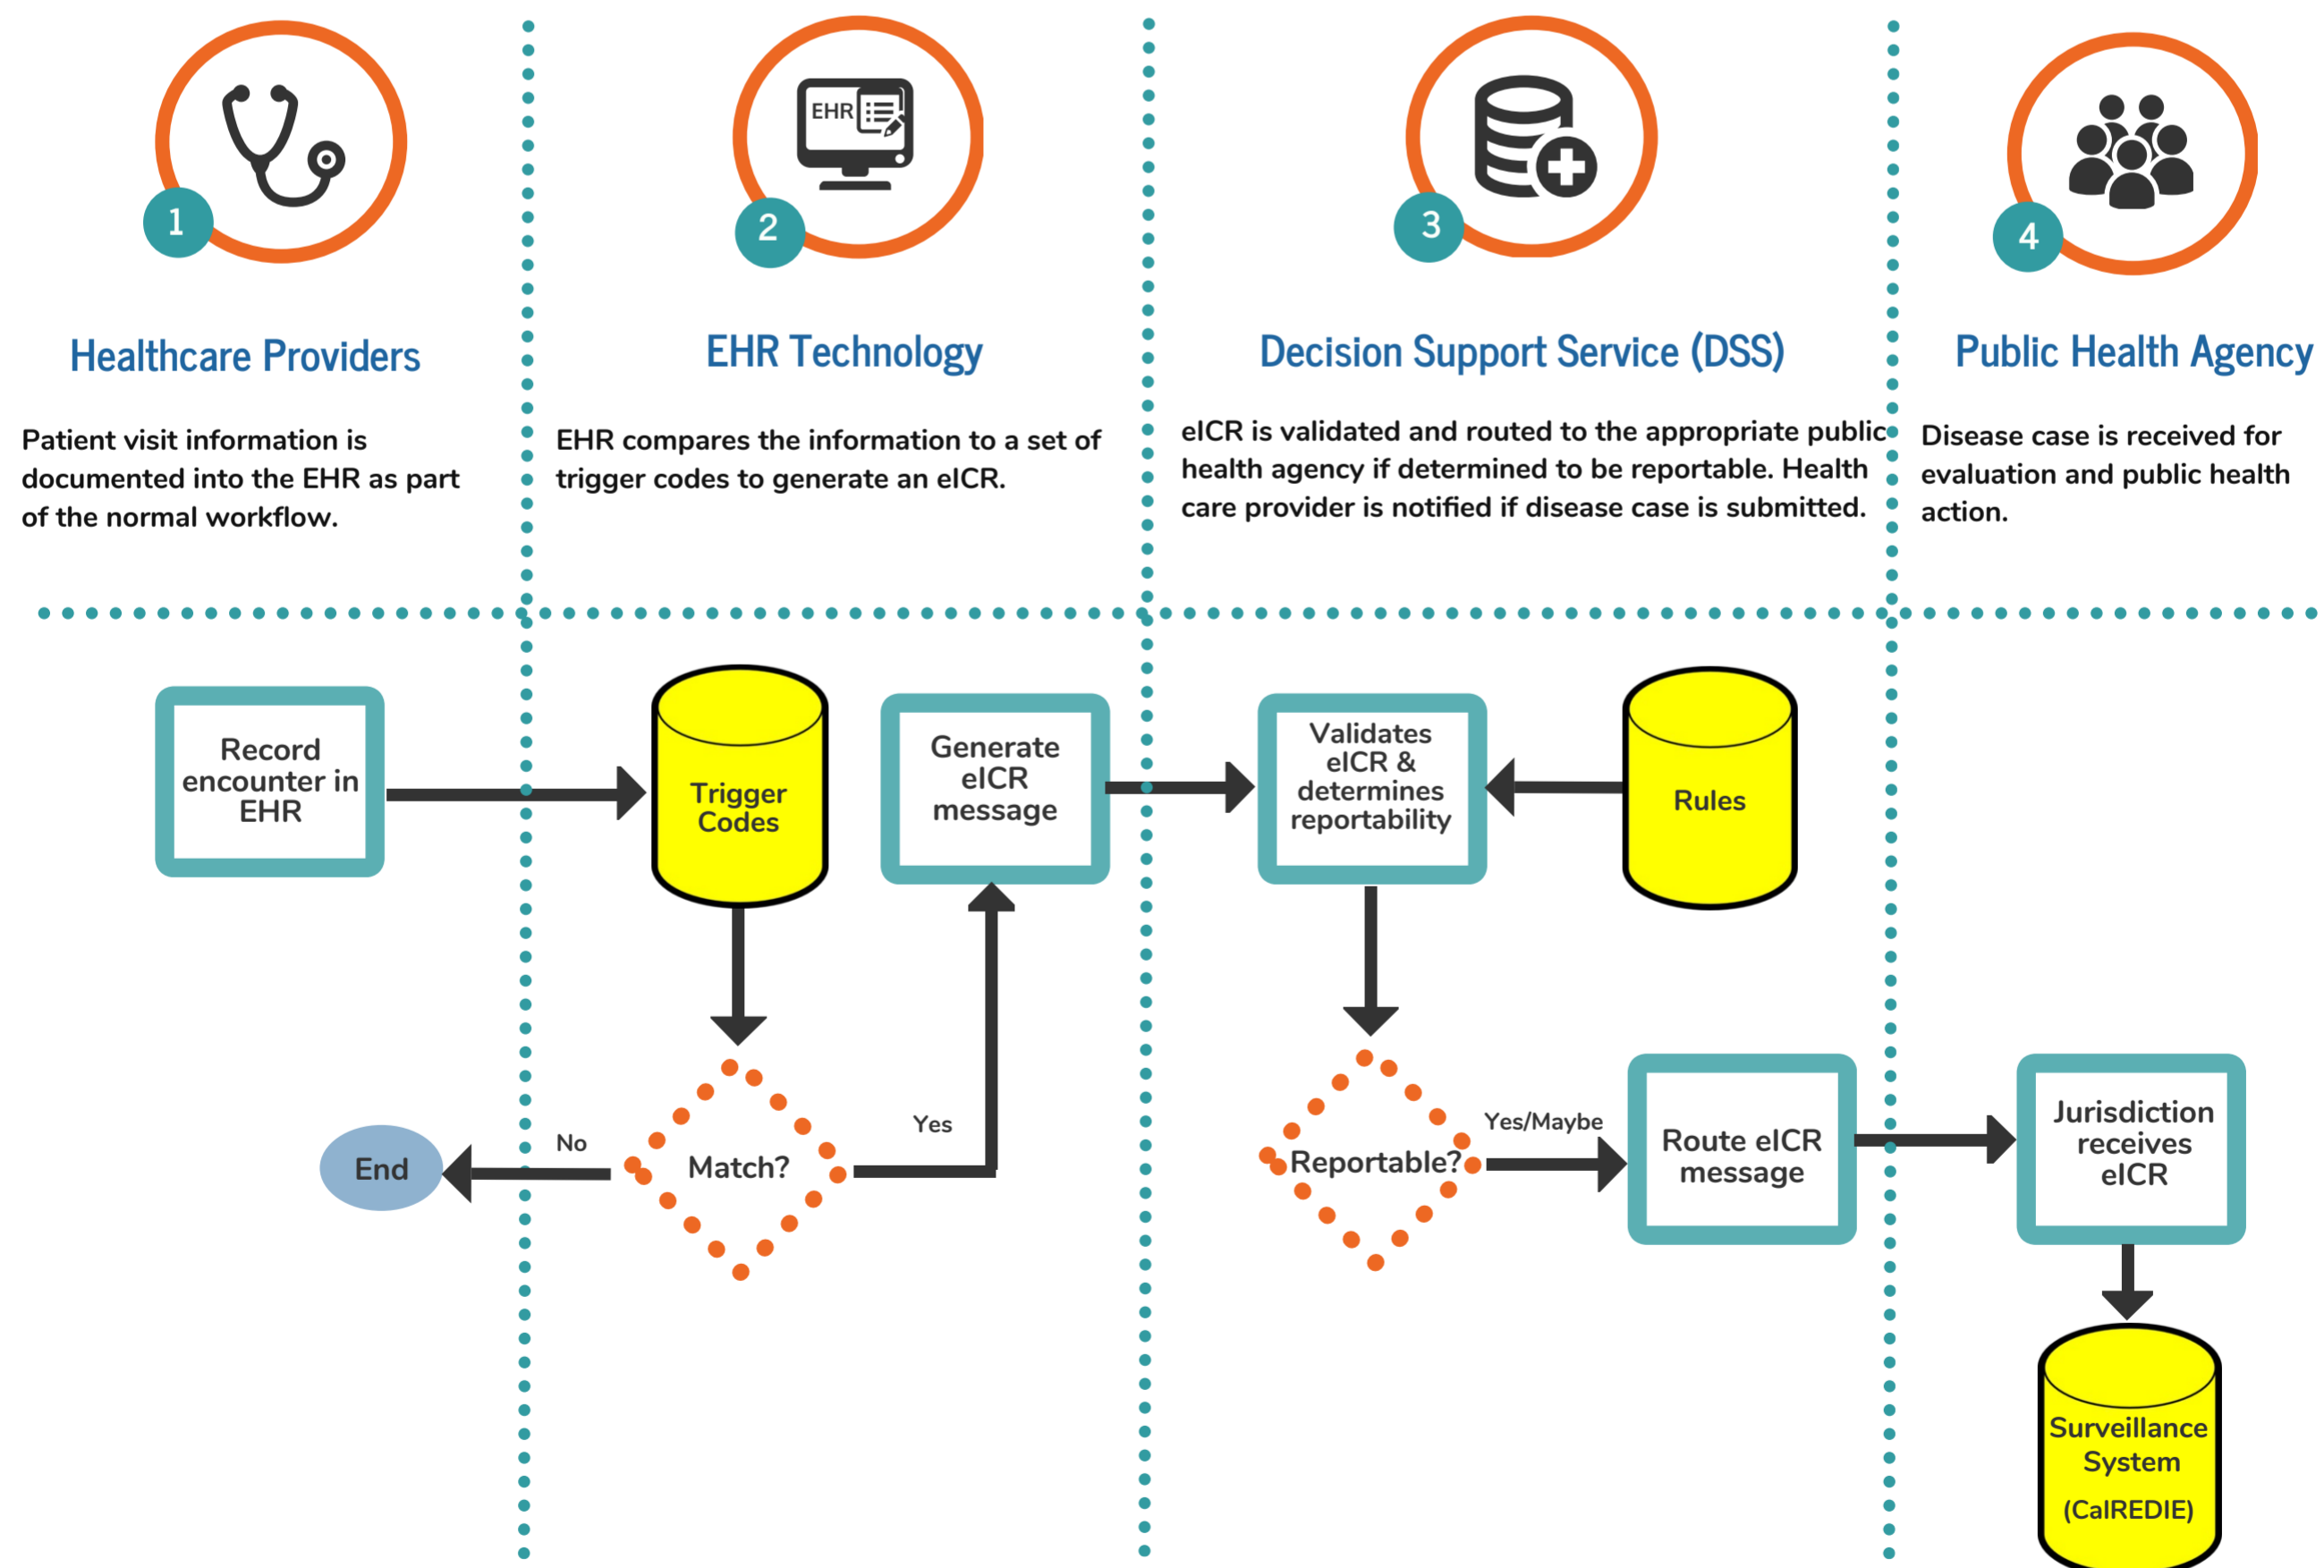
1

Healthcare Providers

Patient visit information is documented into the EHR as part of the normal workflow.

EHR

2

EHR Technology

EHR compares the information to a set of trigger codes to generate an eICR.

3

Decision Support Service (DSS)

eICR is validated and routed to the appropriate public health agency if determined to be reportable. Health care provider is notified if disease case is submitted.

4

Public Health Agency

Disease case is received for evaluation and public health action.

Record encounter in EHR

Trigger Codes

Generate eICR message

Validates eICR & determines reportability

Rules

End

No

Match?

Yes

Reportable?

Yes/Maybe

Route eICR message

Jurisdiction receives eICR

Surveillance System (CalREDIE)